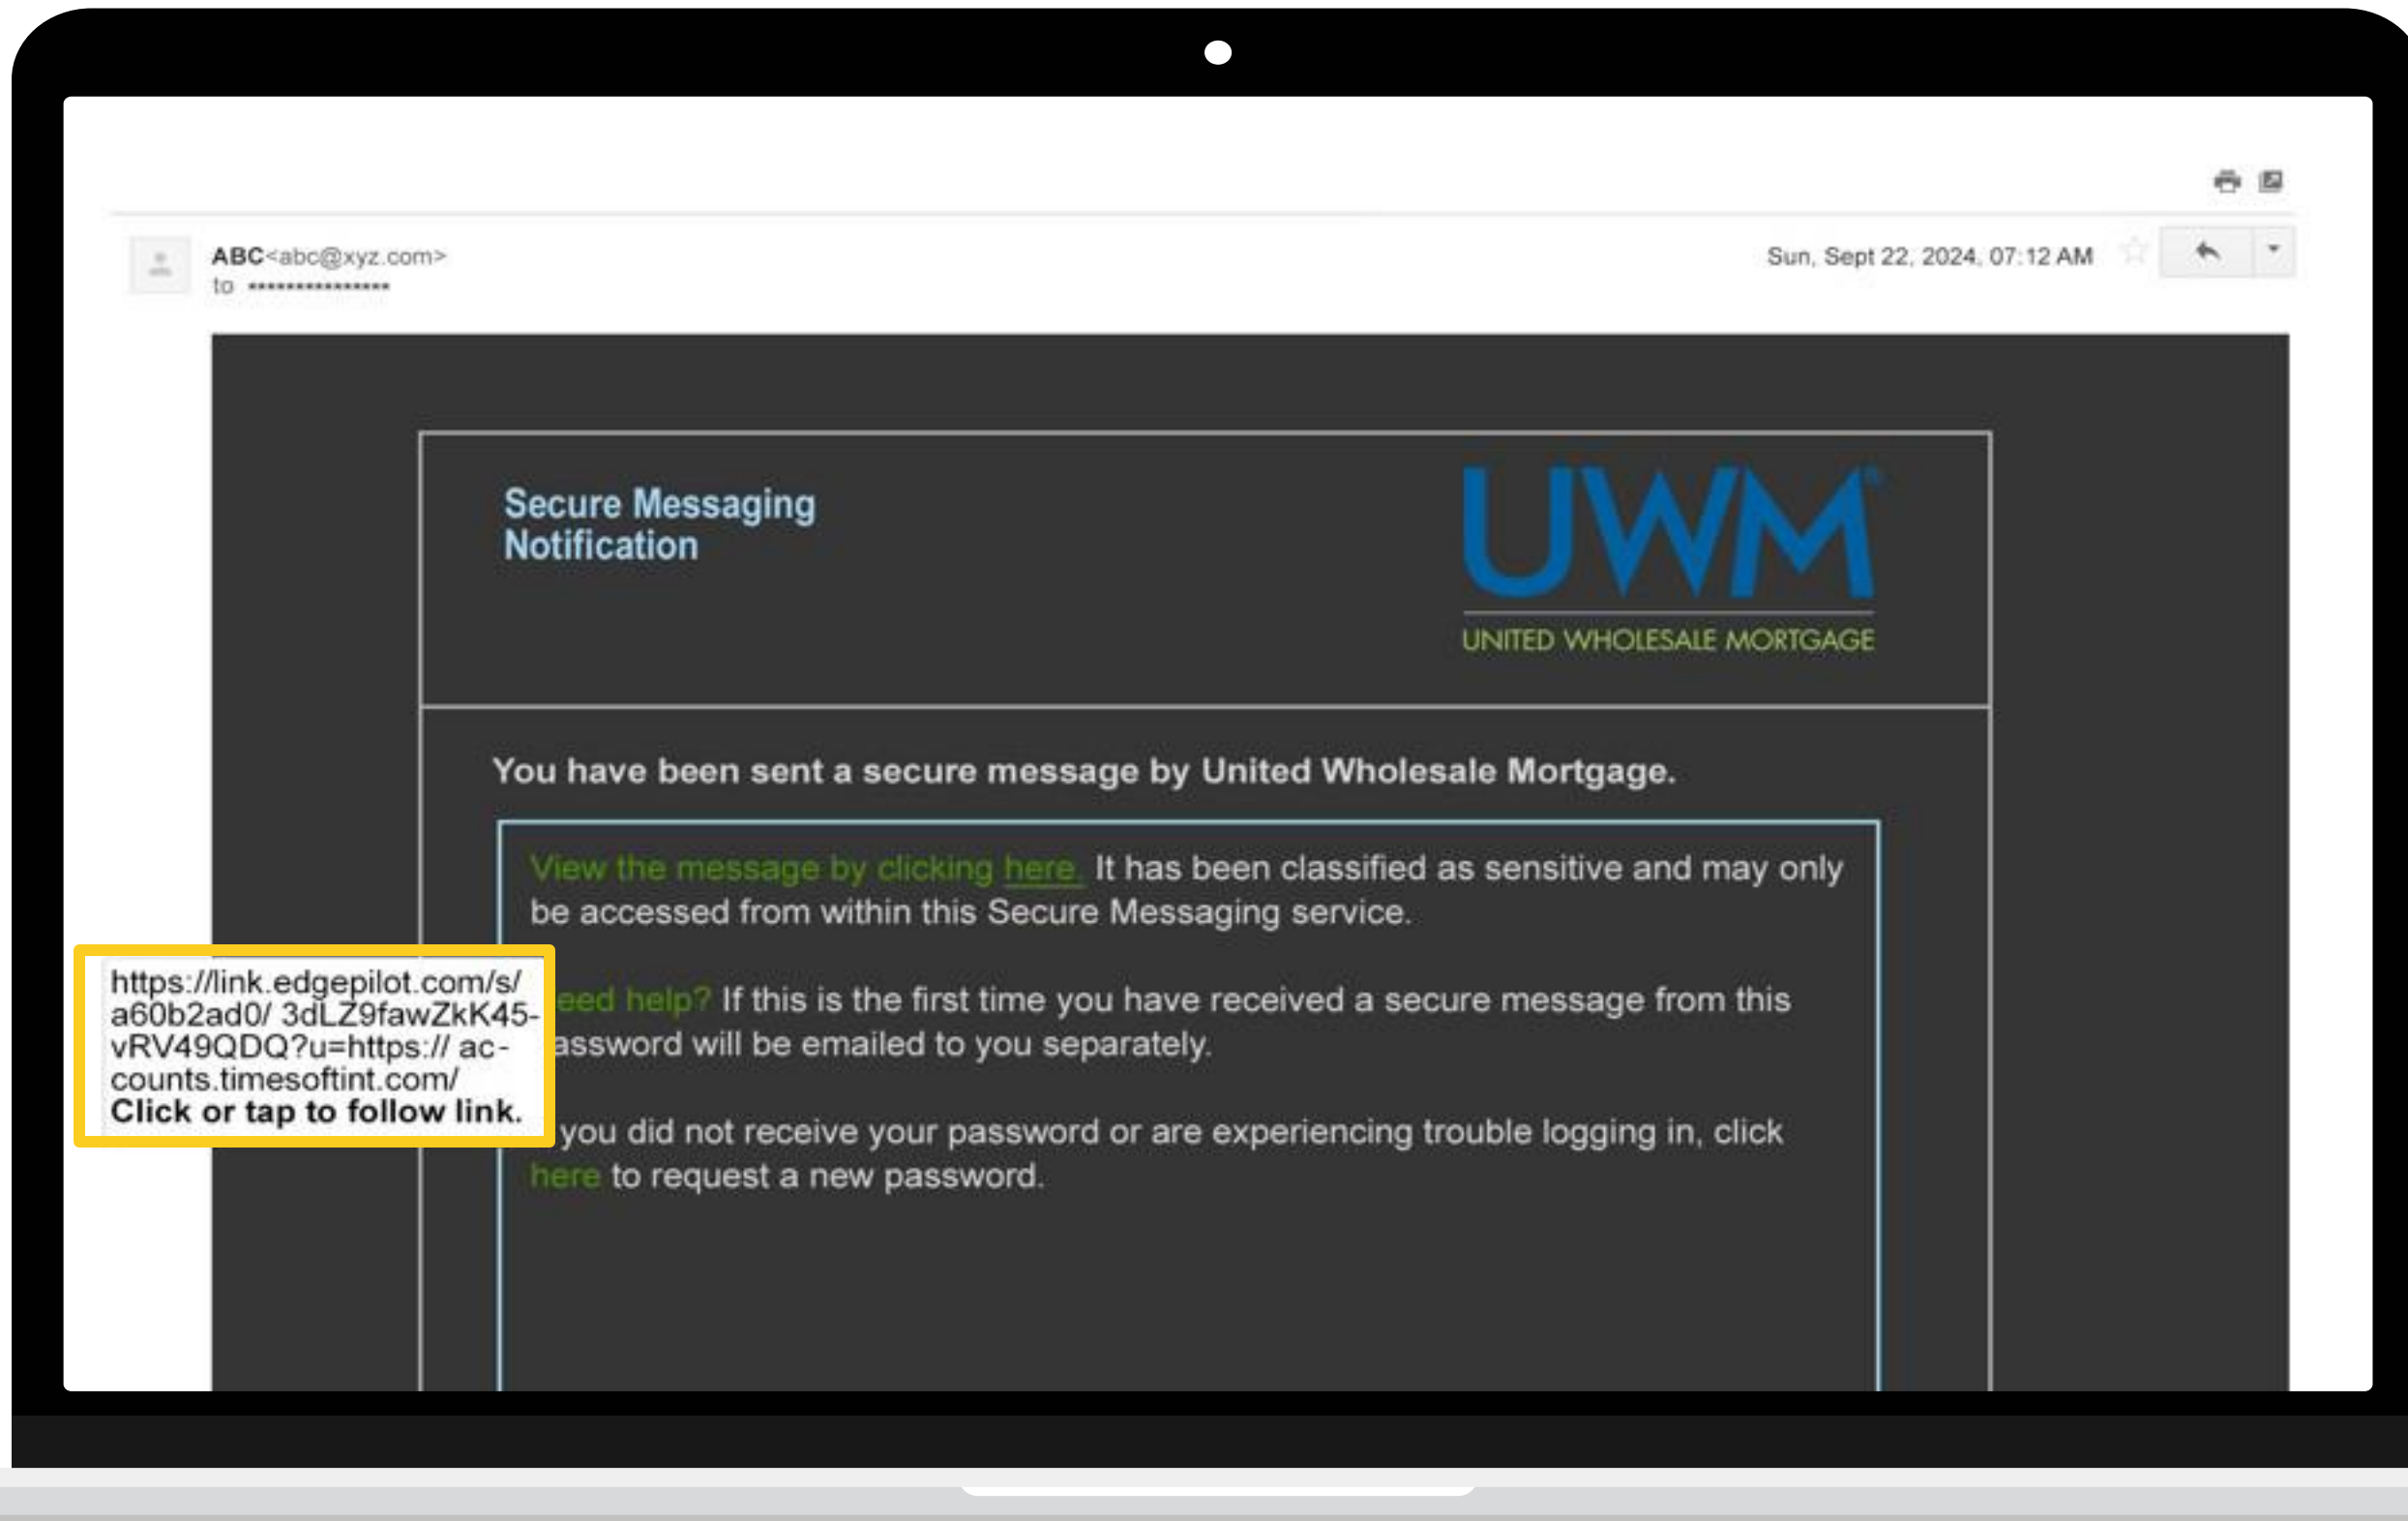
ABC<abc@xyz.com>
to ****************

Sun, Sept 22, 2024, 07:12 AM

Secure Messaging Notification

UWM
UNITED WHOLESALE MORTGAGE

You have been sent a secure message by United Wholesale Mortgage.

View the message by clicking here. It has been classified as sensitive and may only be accessed from within this Secure Messaging service.

https://link.edgepilot.com/s/a60b2ad0/ 3dLZ9fawZkK45-vRV49QDQ?u=https:// accounts.timesoftint.com/
Click or tap to follow link.

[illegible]eed help? If this is the first time you have received a secure message from this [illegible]assword will be emailed to you separately.

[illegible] you did not receive your password or are experiencing trouble logging in, click here to request a new password.